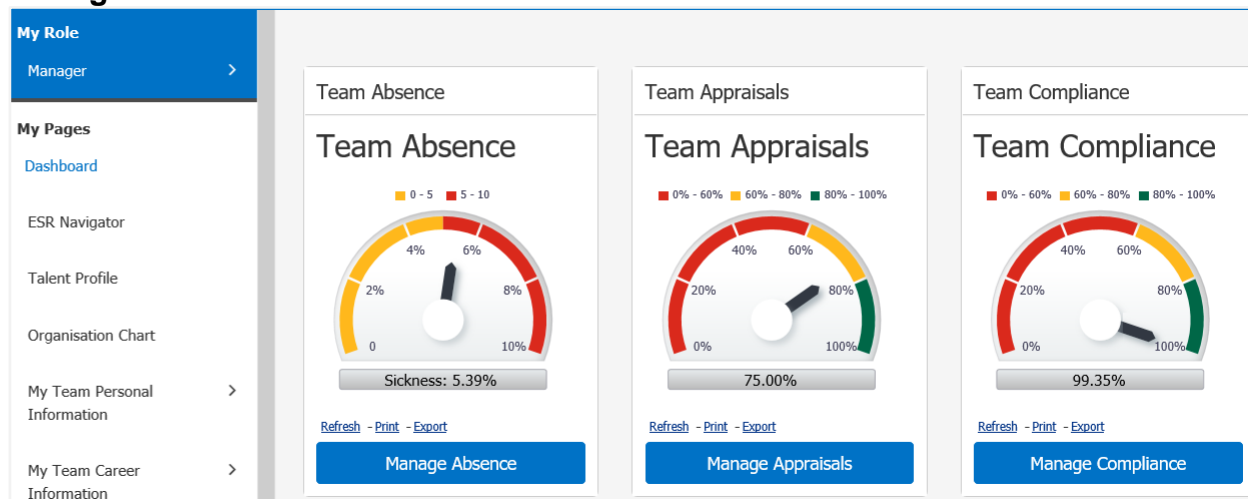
My Role

Manager >

My Pages

Dashboard

ESR Navigator

Talent Profile

Organisation Chart

My Team Personal Information >

My Team Career Information >

Team Absence

Team Absence

0 - 5 5 - 10

0 2% 4% 6% 8% 10%

Sickness: 5.39%

Refresh - Print - Export

Manage Absence

Team Appraisals

Team Appraisals

0% - 60% 60% - 80% 80% - 100%

0% 20% 40% 60% 80% 100%

75.00%

Refresh - Print - Export

Manage Appraisals

Team Compliance

Team Compliance

0% - 60% 60% - 80% 80% - 100%

0% 20% 40% 60% 80% 100%

99.35%

Refresh - Print - Export

Manage Compliance